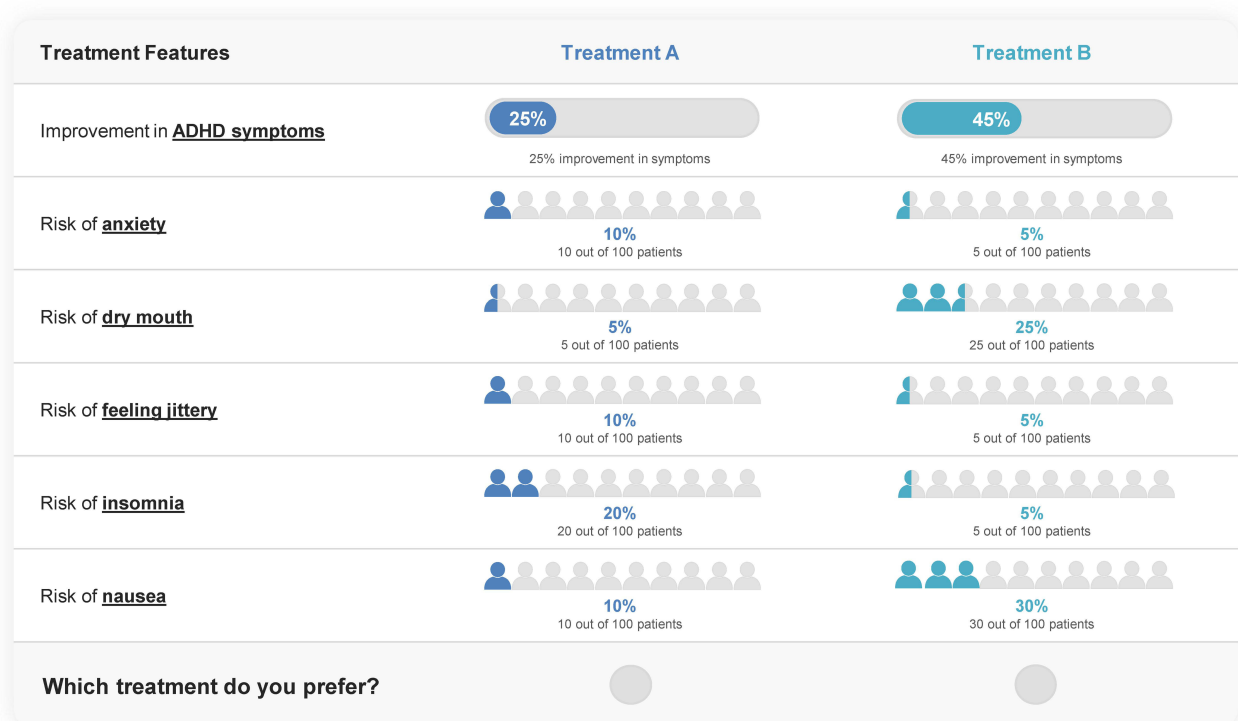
| Treatment Features | Treatment A | Treatment B |
|---|---|---|
| Improvement in ADHD symptoms | 25% 25% improvement in symptoms | 45% 45% improvement in symptoms |
| Risk of anxiety | 10% 10 out of 100 patients | 5% 5 out of 100 patients |
| Risk of dry mouth | 5% 5 out of 100 patients | 25% 25 out of 100 patients |
| Risk of feeling jittery | 10% 10 out of 100 patients | 5% 5 out of 100 patients |
| Risk of insomnia | 20% 20 out of 100 patients | 5% 5 out of 100 patients |
| Risk of nausea | 10% 10 out of 100 patients | 30% 30 out of 100 patients |

Which treatment do you prefer?